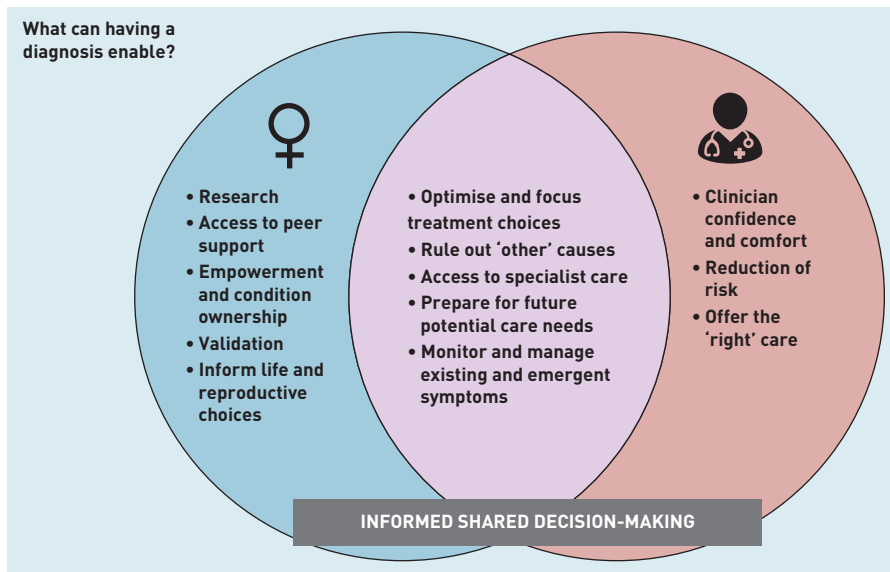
What can having a diagnosis enable?

♀

• Research
• Access to peer support
• Empowerment and condition ownership
• Validation
• Inform life and reproductive choices

• Optimise and focus treatment choices
• Rule out 'other' causes
• Access to specialist care
• Prepare for future potential care needs
• Monitor and manage existing and emergent symptoms

• Clinician confidence and comfort
• Reduction of risk
• Offer the 'right' care

INFORMED SHARED DECISION-MAKING